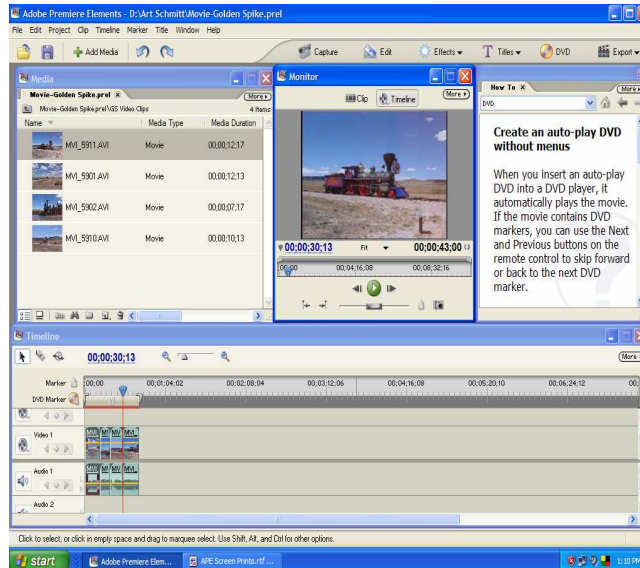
Adobe Premiere Elements - D:\Art Schmitt\Movie-Golden Spike.prel

File Edit Project Clip Timeline Marker Title Window Help

Add Media

Capture Edit Effects Titles DVD Export

Media

Movie-Golden Spike.prel

More

Movie-Golden Spike.prel\GS Video Clips

4 Items

| Name | Media Type | Media Duration |
|---|---|---|
| MVI_5911.AVI | Movie | 00;00;12;17 |
| MVI_5901.AVI | Movie | 00;00;12;13 |
| MVI_5902.AVI | Movie | 00;00;07;17 |
| MVI_5910.AVI | Movie | 00;00;10;13 |

Monitor

Clip Timeline More

00;00;30;13 Fit 00;00;43;00

00;00 00;04;16;08 00;08;32;16

How To

More

DVD

Create an auto-play DVD without menus

When you insert an auto-play DVD into a DVD player, it automatically plays the movie. If the movie contains DVD markers, you can use the Next and Previous buttons on the remote control to skip forward or back to the next DVD marker.

Timeline

00;00;30;13

More

Marker 00;00 00;01;04;02 00;02;08;04 00;03;12;06 00;04;16;08 00;05;20;10 00;06;24;12

DVD Marker

Video 1

Audio 1

Audio 2

Click to select, or click in empty space and drag to marquee select. Use Shift, Alt, and Ctrl for other options.

start Adobe Premiere Elem... APE Screen Prints.rtf ... 1:10 PM